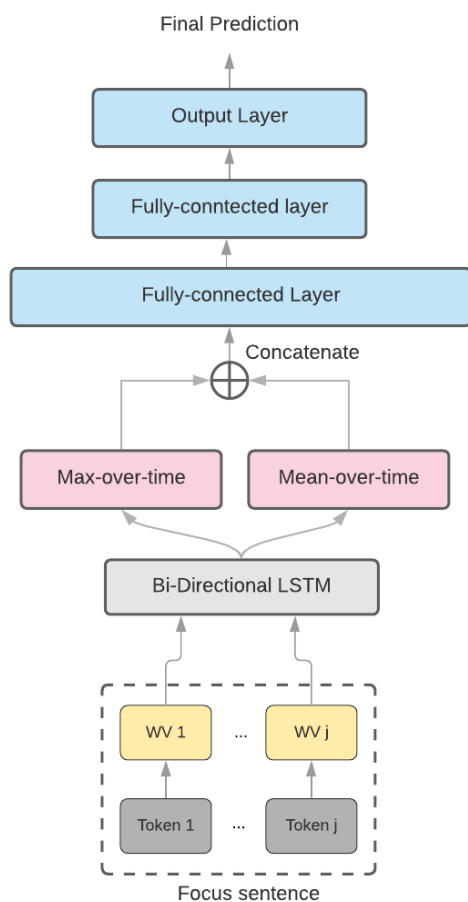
Final Prediction

Output Layer

Fully-conntected layer

Fully-connected Layer

Concatenate

$\oplus$

Max-over-time

Mean-over-time

Bi-Directional LSTM

WV 1 ... WV j

Token 1 ... Token j

Focus sentence